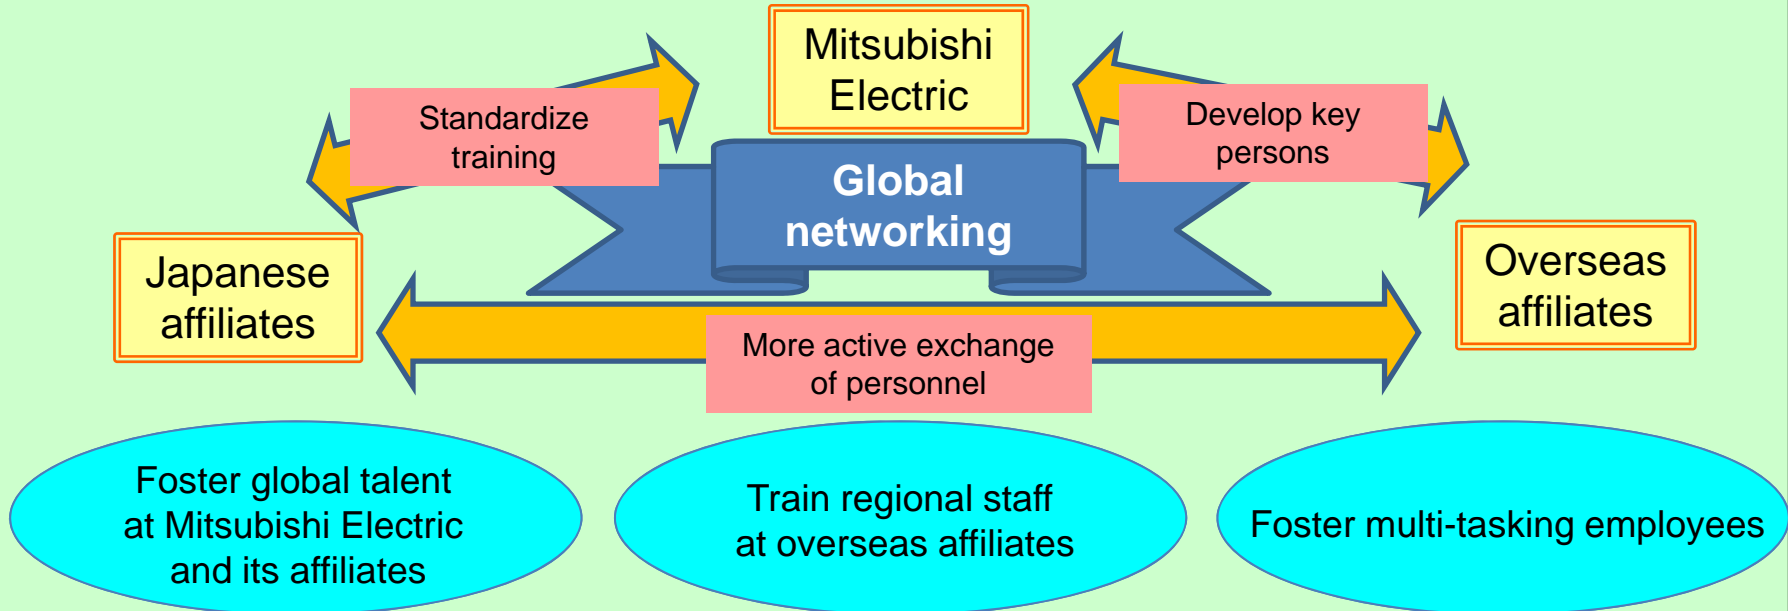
Mitsubishi Electric

Standardize training

Develop key persons

Global networking

Japanese affiliates

Overseas affiliates

More active exchange of personnel

Foster global talent at Mitsubishi Electric and its affiliates

Train regional staff at overseas affiliates

Foster multi-tasking employees